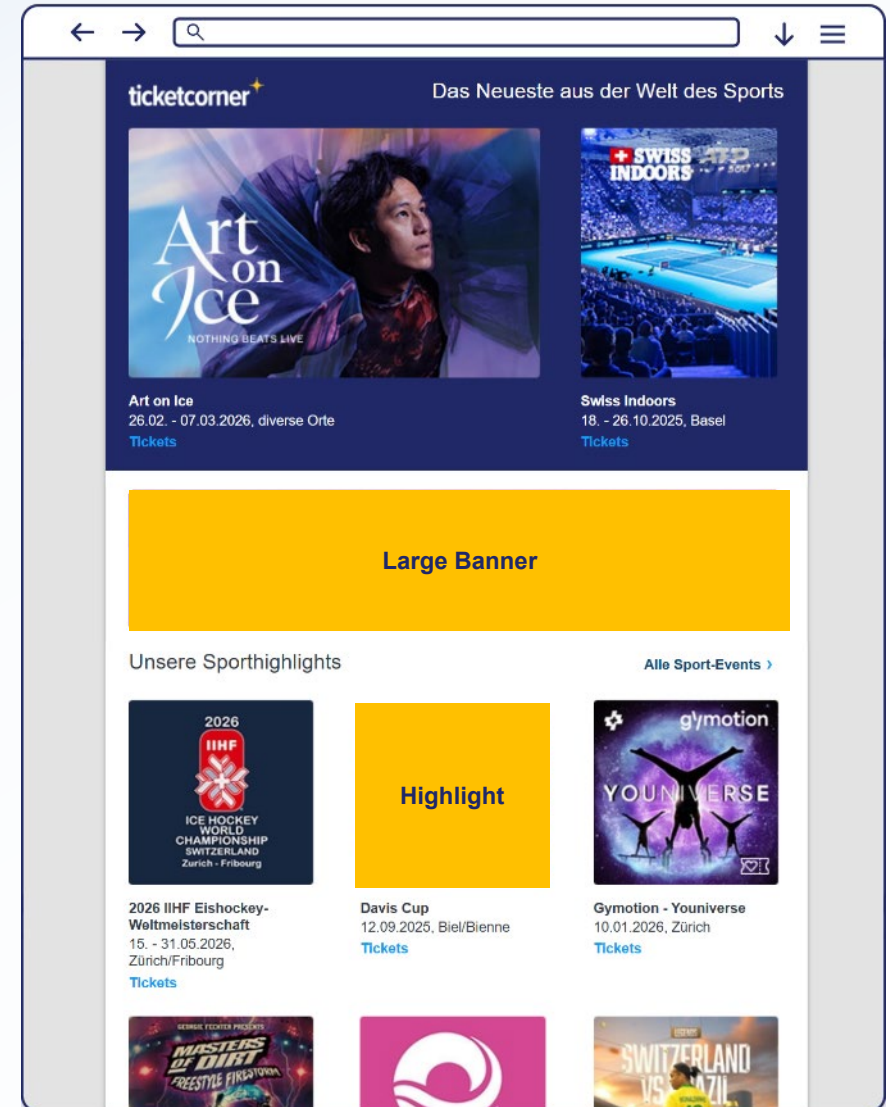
ticketcorner

Das Neueste aus der Welt des Sports

Art on Ice
NOTHING BEATS LIVE

SWISS INDOORS ATP 500

Art on Ice
26.02. - 07.03.2026, diverse Orte
Tickets

Swiss Indoors
18. - 26.10.2025, Basel
Tickets

Large Banner

Unsere Sporthighlights

Alle Sport-Events ›

2026 IIHF ICE HOCKEY WORLD CHAMPIONSHIP SWITZERLAND Zurich - Fribourg

Highlight

gymotion YOUNIVERSE

2026 IIHF Eishockey-Weltmeisterschaft
15. - 31.05.2026, Zürich/Fribourg
Tickets

Davis Cup
12.09.2025, Biel/Bienne
Tickets

Gymotion - Youniverse
10.01.2026, Zürich
Tickets

MASTERS OF DIRT FREESTYLE FIRESTORM

SWITZERLAND VS BRAZIL